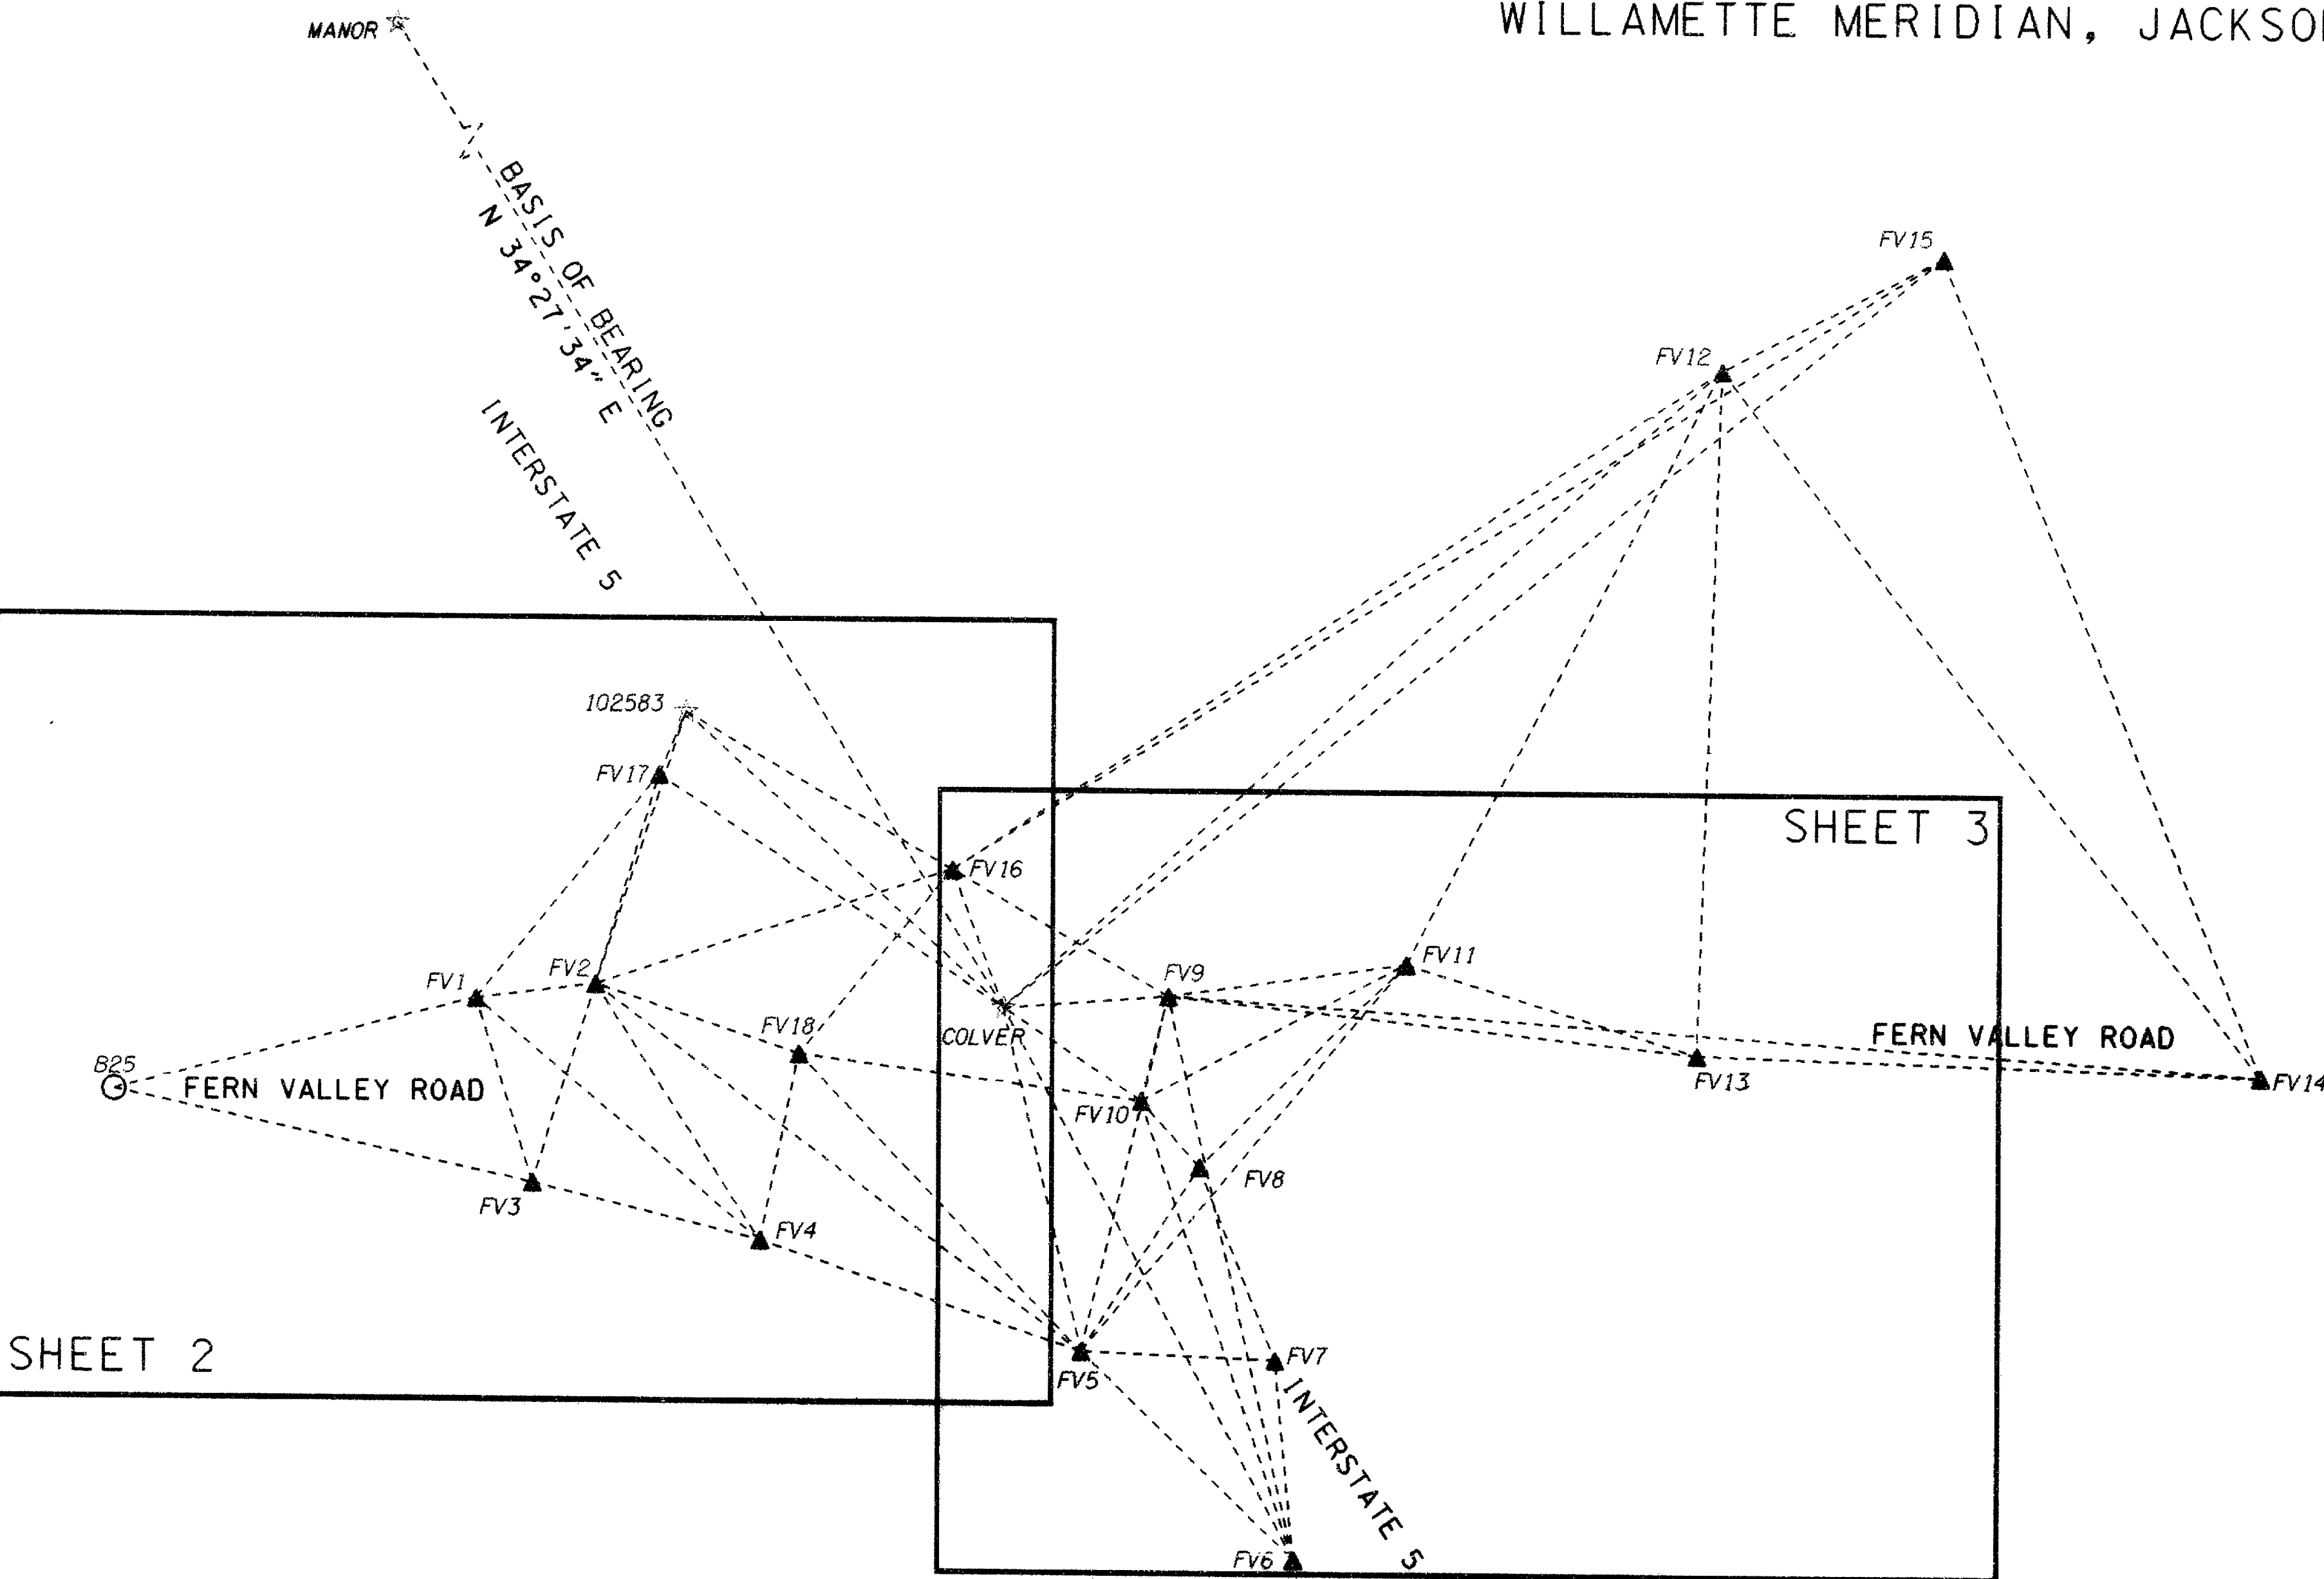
WILLAMETTE MERIDIAN, JACKSO

MANOR

BASIS OF BEARING
N 34°27'34" E

INTERSTATE 5

FV15

FV12

102583

FV17

SHEET 3

FV16

FV11

FV9

FV1

FV2

FV18

COLVER

FERN VALLEY ROAD

B25

FERN VALLEY ROAD

FV13

FV14

FV10

FV8

FV3

FV4

SHEET 2

FV7

FV5

INTERSTATE 5

FV6